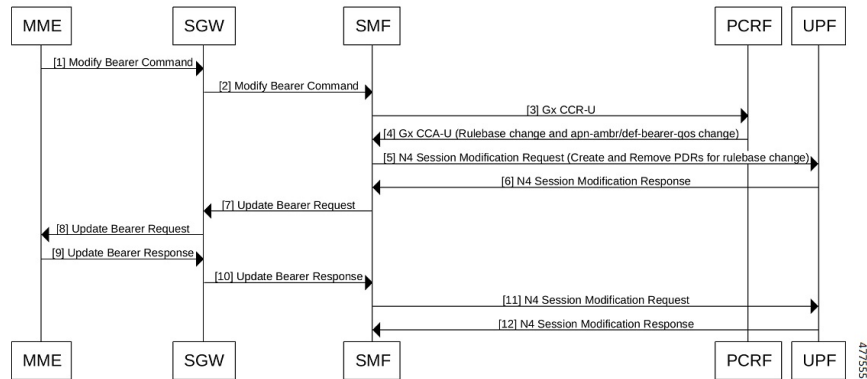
MME SGW SMF PCRF UPF

[1] Modify Bearer Command

[2] Modify Bearer Command

[3] Gx CCR-U

[4] Gx CCA-U (Rulebase change and apn-ambr/def-bearer-qos change)

[5] N4 Session Modification Request (Create and Remove PDRs for rulebase change)

[6] N4 Session Modification Response

[7] Update Bearer Request

[8] Update Bearer Request

[9] Update Bearer Response

[10] Update Bearer Response

[11] N4 Session Modification Request

[12] N4 Session Modification Response

MME SGW SMF PCRF UPF

477555